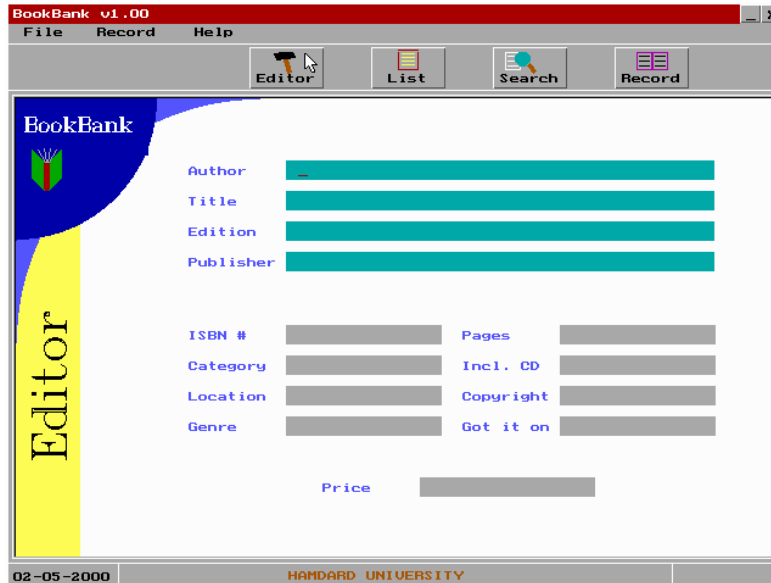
BookBank v1.00
File Record Help
Editor List Search Record

BookBank

Author _
Title
Edition
Publisher

ISBN #
Category
Location
Genre

Pages
Incl. CD
Copyright
Got it on

Price

Editor

02-05-2000 HAMDARD UNIVERSITY